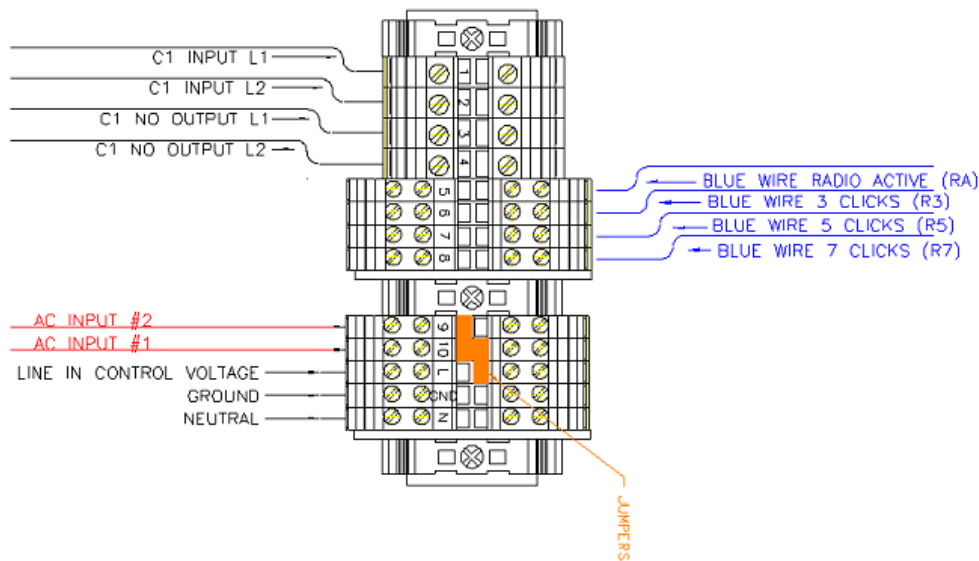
C1 INPUT L1
C1 INPUT L2
C1 NO OUTPUT L1
C1 NO OUTPUT L2

1
2
3
4
5
6
7
8

BLUE WIRE RADIO ACTIVE (RA)
BLUE WIRE 3 CLICKS (R3)
BLUE WIRE 5 CLICKS (R5)
BLUE WIRE 7 CLICKS (R7)

AC INPUT #2
AC INPUT #1
LINE IN CONTROL VOLTAGE
GROUND
NEUTRAL

9
10
L
GND
N

JUMPERS